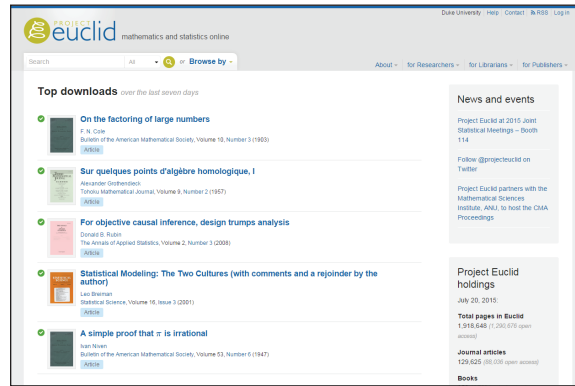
Duke University Help Contact RSS Log in

PROJECT euclid mathematics and statistics online

Search All or Browse by

About for Researchers for Librarians for Publishers

Top downloads over the last seven days

On the factoring of large numbers
F. N. Cole
Bulletin of the American Mathematical Society, Volume 10, Number 3 (1903)
Article

Sur quelques points d'algèbre homologique, I
Alexander Grothendieck
Tohoku Mathematical Journal, Volume 9, Number 2 (1957)
Article

For objective causal inference, design trumps analysis
Donald B. Rubin
The Annals of Applied Statistics, Volume 2, Number 3 (2008)
Article

Statistical Modeling: The Two Cultures (with comments and a rejoinder by the author)
Leo Breiman
Statistical Science, Volume 16, Issue 3 (2001)
Article

A simple proof that $\pi$ is irrational
Ivan Niven
Bulletin of the American Mathematical Society, Volume 53, Number 6 (1947)
Article

News and events

Project Euclid at 2015 Joint Statistical Meetings – Booth 114

Follow @projecteuclid on Twitter

Project Euclid partners with the Mathematical Sciences Institute, ANU, to host the CMA Proceedings

Project Euclid holdings

July 20, 2015:

Total pages in Euclid
1,918,646 (1,290,676 open access)

Journal articles
129,625 (88,096 open access)

Books